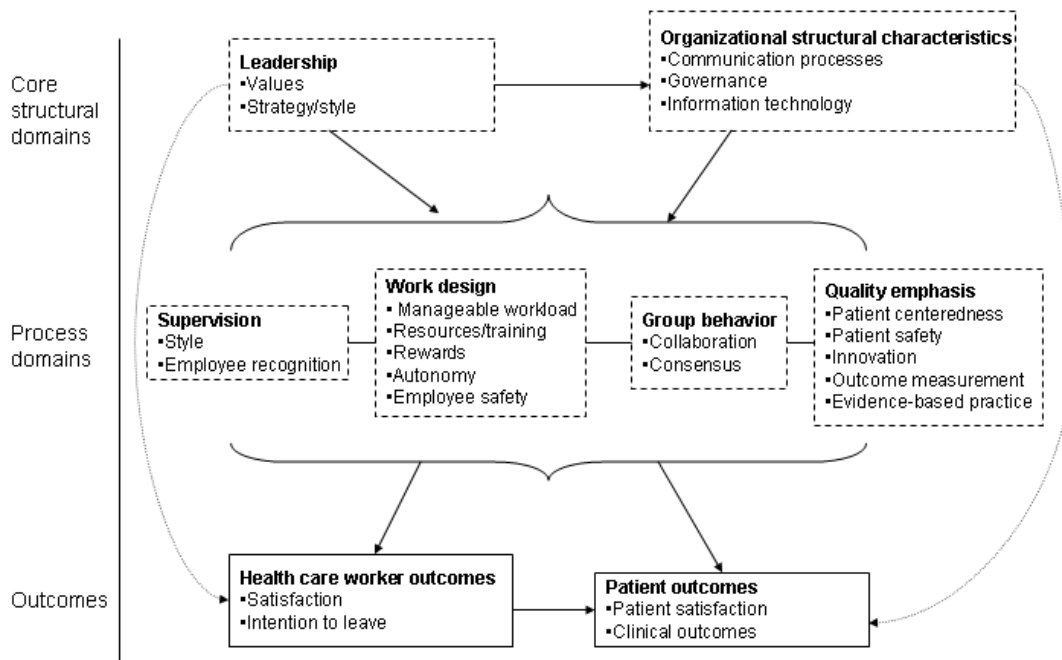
Core structural domains

Leadership
▪Values
▪Strategy/style

Organizational structural characteristics
▪Communication processes
▪Governance
▪Information technology

Process domains

Supervision
▪Style
▪Employee recognition

Work design
▪ Manageable workload
▪Resources/training
▪Rewards
▪Autonomy
▪Employee safety

Group behavior
▪Collaboration
▪Consensus

Quality emphasis
▪Patient centeredness
▪Patient safety
▪Innovation
▪Outcome measurement
▪Evidence-based practice

Outcomes

Health care worker outcomes
▪Satisfaction
▪Intention to leave

Patient outcomes
▪Patient satisfaction
▪Clinical outcomes